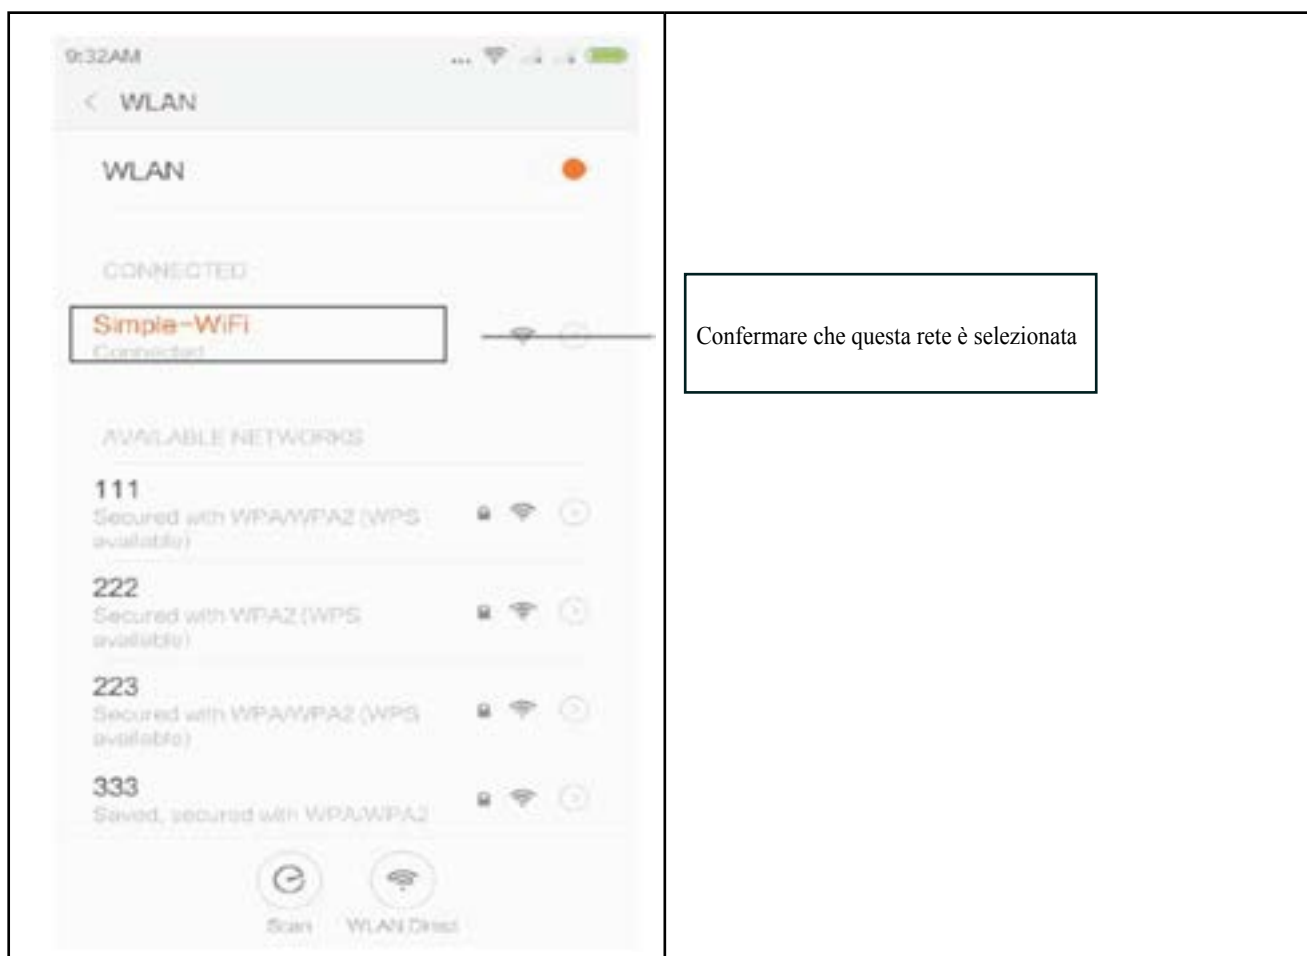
9:32AM

< WLAN

WLAN

CONNECTED

Simple-WiFi
Connected

AVAILABLE NETWORKS

111
Secured with WPA/WPA2 (WPS available)

222
Secured with WPA2 (WPS available)

223
Secured with WPA/WPA2 (WPS available)

333
Saved, secured with WPA/WPA2

Scan

WLAN Direct

Confermare che questa rete è selezionata